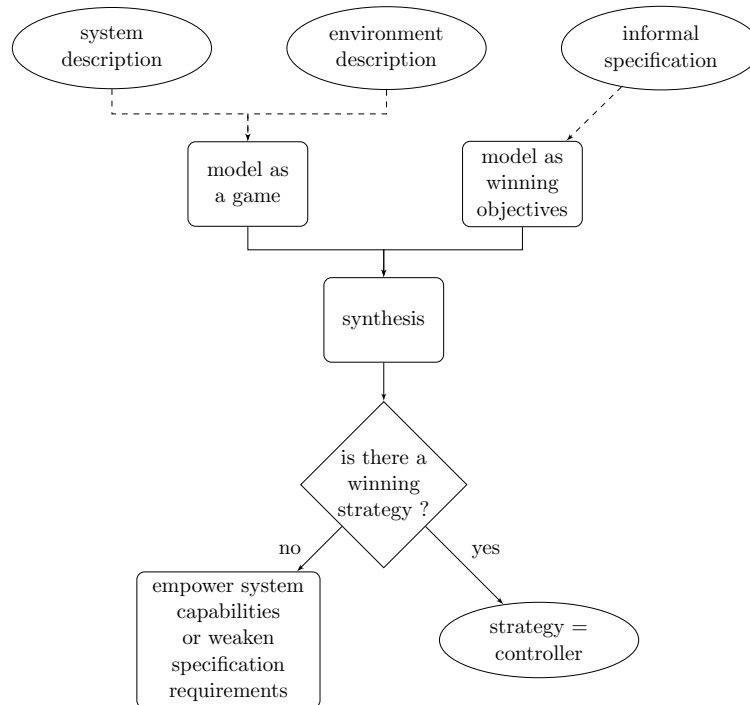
system description

environment description

informal specification

model as a game

model as winning objectives

synthesis

is there a winning strategy ?

no

yes

empower system capabilities or weaken specification requirements

strategy = controller